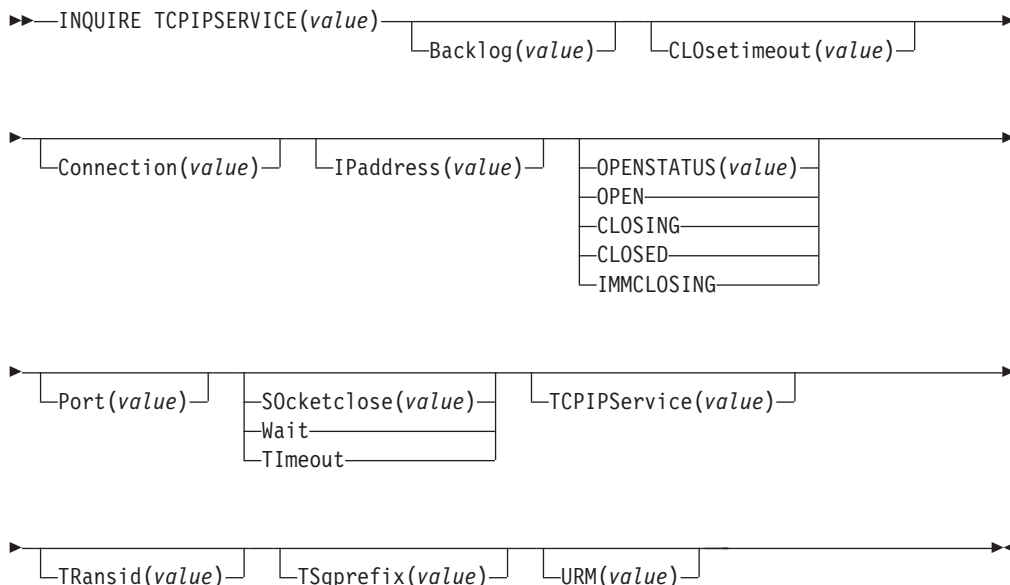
INQUIRE TCPIPSERVICE(value)

Backlog(value)

CLOsetimeout(value)

Connection(value)

IPaddress(value)

OPENSTATUS(value)
OPEN
CLOSING
CLOSED
IMMCLOSING

Port(value)

SOcketclose(value)
Wait
TImeout

TCPIPService(value)

TRansid(value)

TSqprefix(value)

URM(value)